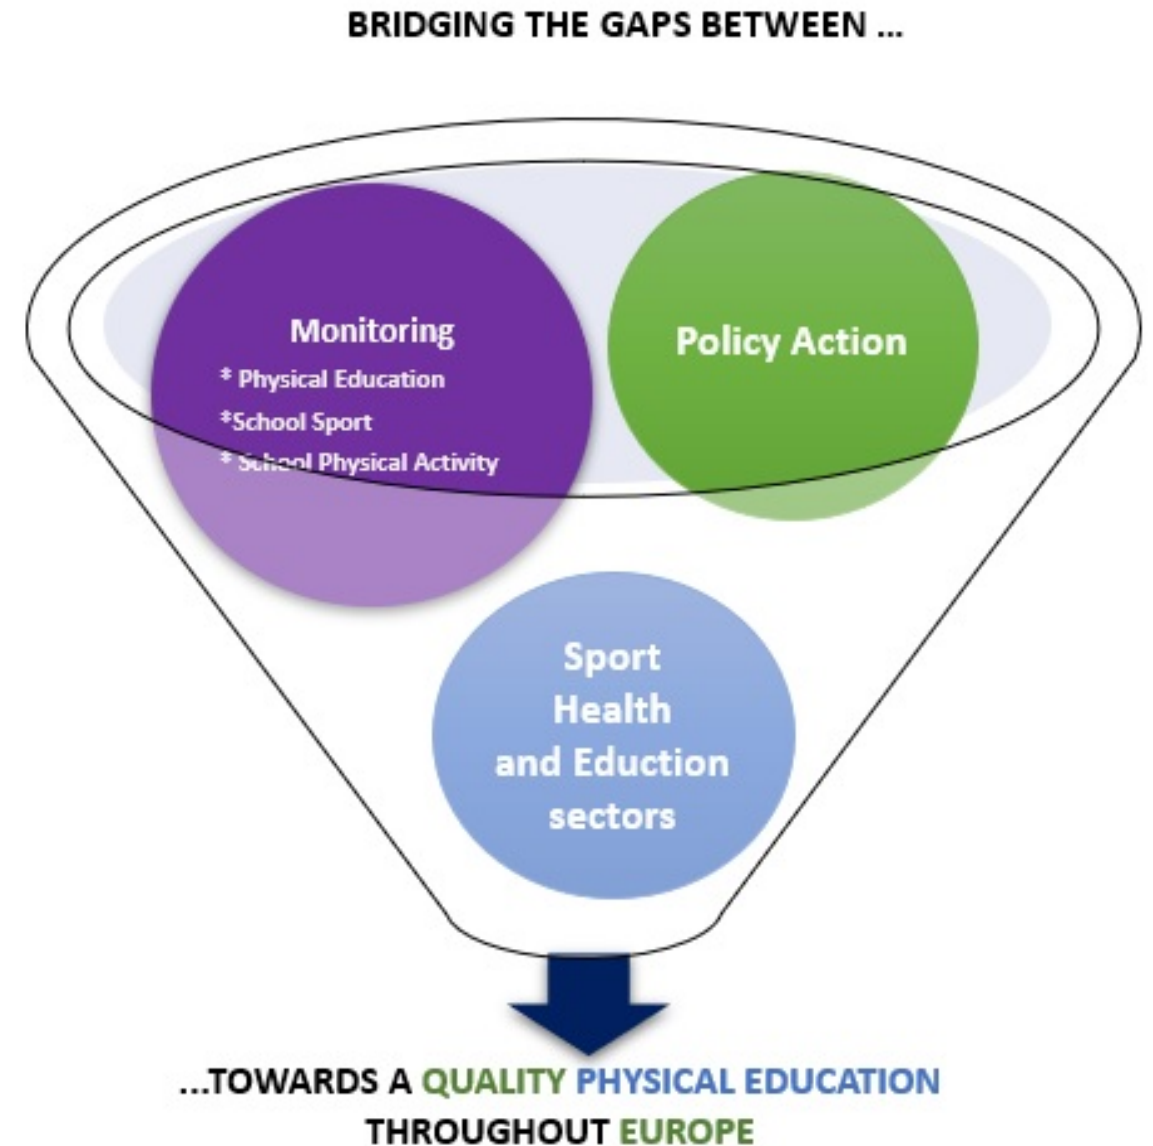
BRIDGING THE GAPS BETWEEN ...

Monitoring
* Physical Education
*School Sport
* School Physical Activity

Policy Action

Sport
Health
and Eduction
sectors

...TOWARDS A QUALITY PHYSICAL EDUCATION THROUGHOUT EUROPE